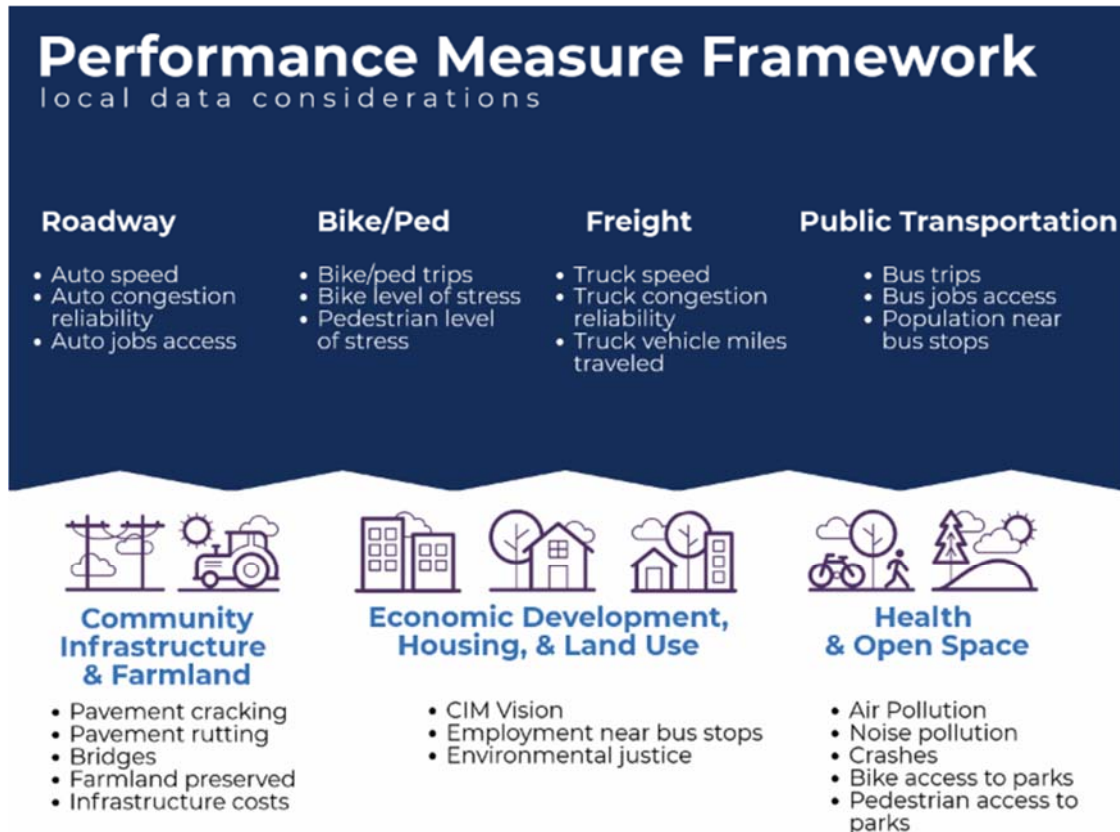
Performance Measure Framework
local data considerations

Roadway
• Auto speed
• Auto congestion reliability
• Auto jobs access

Bike/Ped
• Bike/ped trips
• Bike level of stress
• Pedestrian level of stress

Freight
• Truck speed
• Truck congestion reliability
• Truck vehicle miles traveled

Public Transportation
• Bus trips
• Bus jobs access
• Population near bus stops

Community Infrastructure & Farmland
• Pavement cracking
• Pavement rutting
• Bridges
• Farmland preserved
• Infrastructure costs

Economic Development, Housing, & Land Use
• CIM Vision
• Employment near bus stops
• Environmental justice

Health & Open Space
• Air Pollution
• Noise pollution
• Crashes
• Bike access to parks
• Pedestrian access to parks